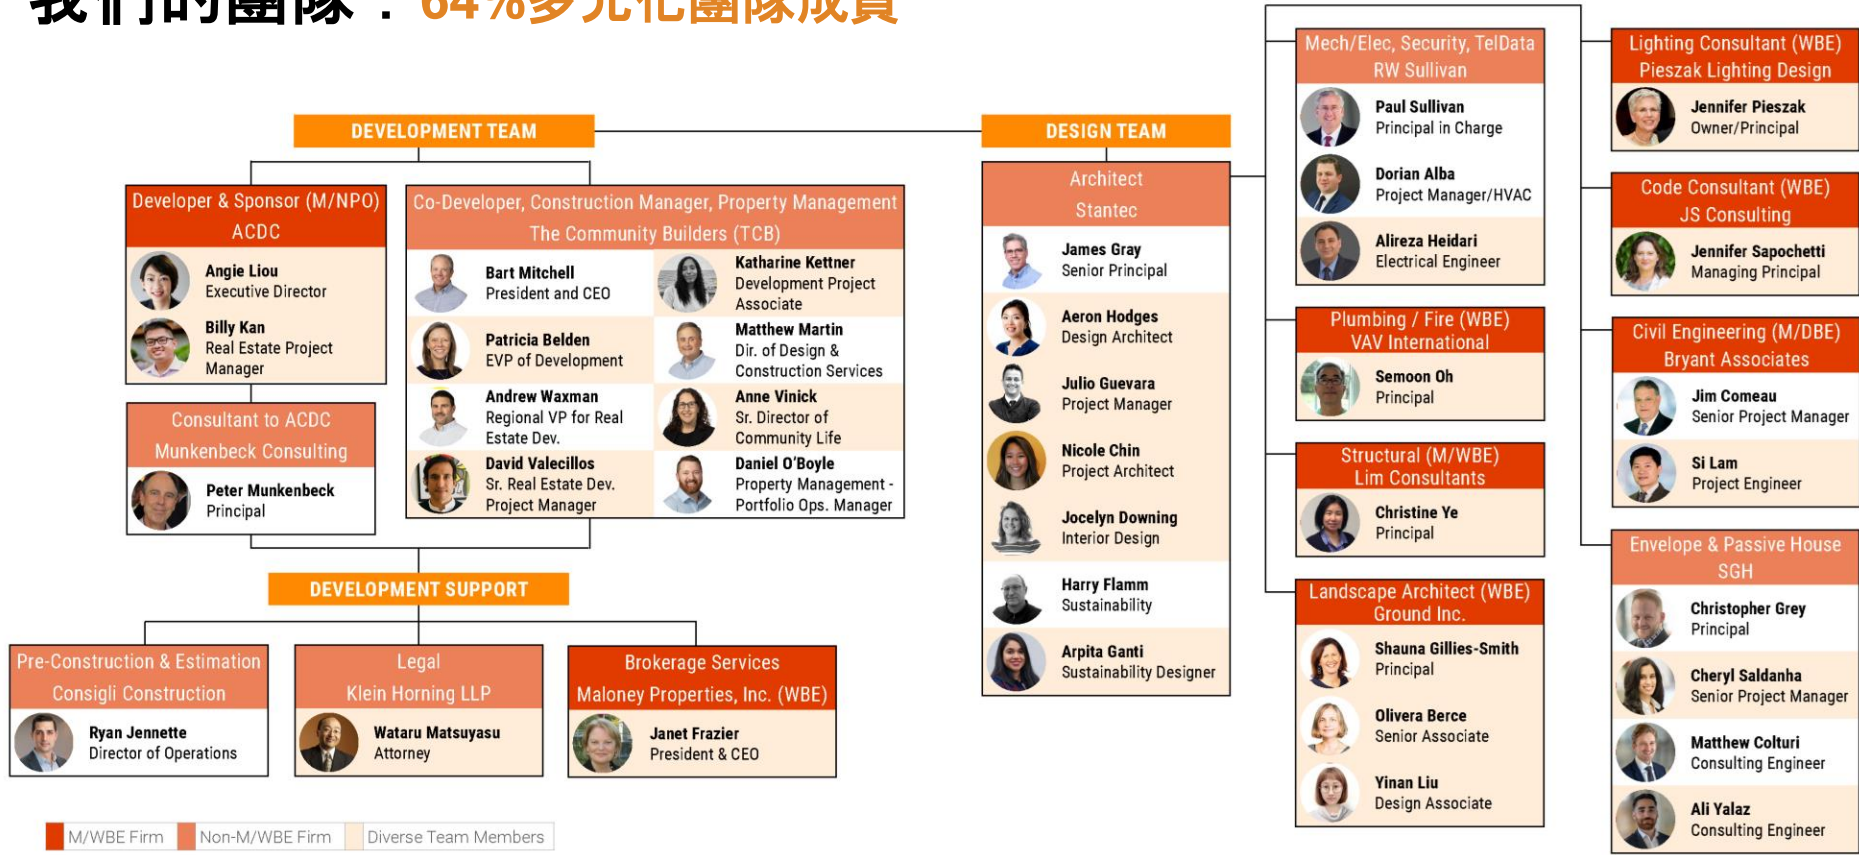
我們的團隊：64%多元化團隊成員

DEVELOPMENT TEAM

Developer & Sponsor (M/NPO)
ACDC

Angie Liou
Executive Director

Billy Kan
Real Estate Project Manager

Consultant to ACDC
Munkenbeck Consulting

Peter Munkenbeck
Principal

Co-Developer, Construction Manager, Property Management
The Community Builders (TCB)

Bart Mitchell
President and CEO

Katharine Kettner
Development Project Associate

Patricia Belden
EVP of Development

Matthew Martin
Dir. of Design & Construction Services

Andrew Waxman
Regional VP for Real Estate Dev.

Anne Vinick
Sr. Director of Community Life

David Valecillos
Sr. Real Estate Dev. Project Manager

Daniel O'Boyle
Property Management - Portfolio Ops. Manager

DEVELOPMENT SUPPORT

Pre-Construction & Estimation
Consigli Construction

Ryan Jennette
Director of Operations

Legal
Klein Horning LLP

Wataru Matsuyasu
Attorney

Brokerage Services
Maloney Properties, Inc. (WBE)

Janet Frazier
President & CEO

DESIGN TEAM

Architect
Stantec

James Gray
Senior Principal

Aeron Hodges
Design Architect

Julio Guevara
Project Manager

Nicole Chin
Project Architect

Jocelyn Downing
Interior Design

Harry Flamm
Sustainability

Arpita Ganti
Sustainability Designer

Mech/Elec, Security, TelData
RW Sullivan

Paul Sullivan
Principal in Charge

Dorian Alba
Project Manager/HVAC

Alireza Heidari
Electrical Engineer

Plumbing / Fire (WBE)
VAV International

Semoon Oh
Principal

Structural (M/WBE)
Lim Consultants

Christine Ye
Principal

Landscape Architect (WBE)
Ground Inc.

Shauna Gillies-Smith
Principal

Olivera Berce
Senior Associate

Yinan Liu
Design Associate

Lighting Consultant (WBE)
Pieszak Lighting Design

Jennifer Pieszak
Owner/Principal

Code Consultant (WBE)
JS Consulting

Jennifer Sapochetti
Managing Principal

Civil Engineering (M/DBE)
Bryant Associates

Jim Comeau
Senior Project Manager

Si Lam
Project Engineer

Envelope & Passive House
SGH

Christopher Grey
Principal

Cheryl Saldanha
Senior Project Manager

Matthew Colturi
Consulting Engineer

Ali Yalaz
Consulting Engineer

M/WBE Firm
Non-M/WBE Firm
Diverse Team Members